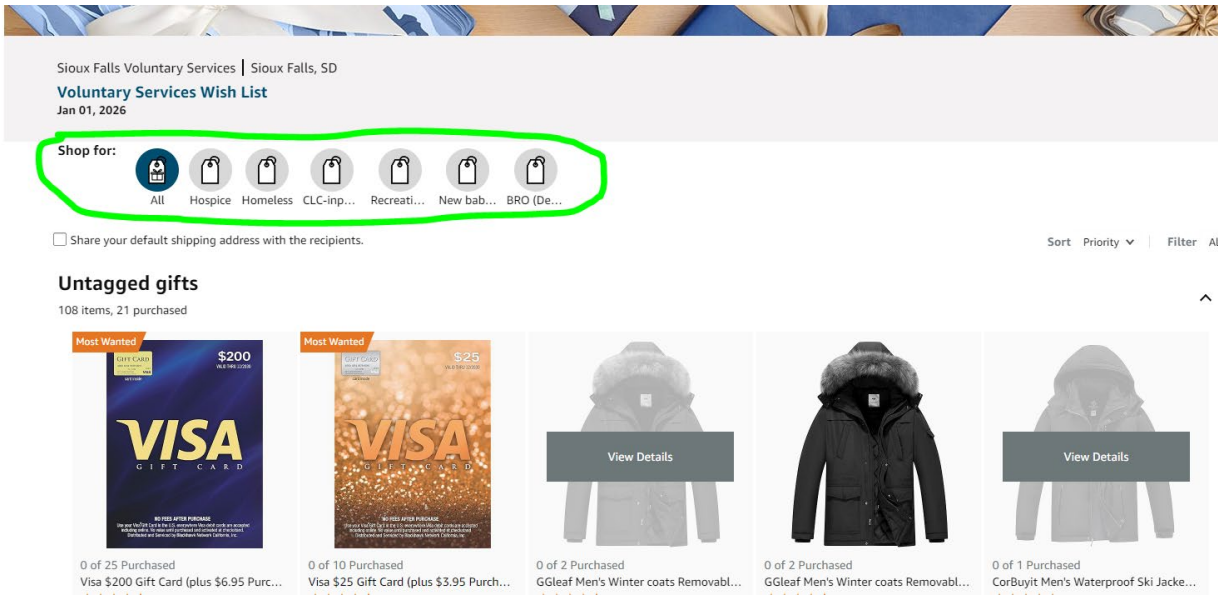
Sioux Falls Voluntary Services | Sioux Falls, SD
Voluntary Services Wish List
Jan 01, 2026

Shop for:
All Hospice Homeless CLC-inp... Recreati... New bab... BRO (De...

Share your default shipping address with the recipients.

Sort Priority Filter Al

Untagged gifts
108 items, 21 purchased

Most Wanted
GIFT CARD
$200
VISA
GIFT CARD
NO FEES AFTER PURCHASE
0 of 25 Purchased
Visa $200 Gift Card (plus $6.95 Purc...

Most Wanted
GIFT CARD
$25
VISA
GIFT CARD
NO FEES AFTER PURCHASE
0 of 10 Purchased
Visa $25 Gift Card (plus $3.95 Purch...

View Details
0 of 2 Purchased
GGleaf Men's Winter coats Removabl...

0 of 2 Purchased
GGleaf Men's Winter coats Removabl...

View Details
0 of 1 Purchased
CorBuyit Men's Waterproof Ski Jacke...